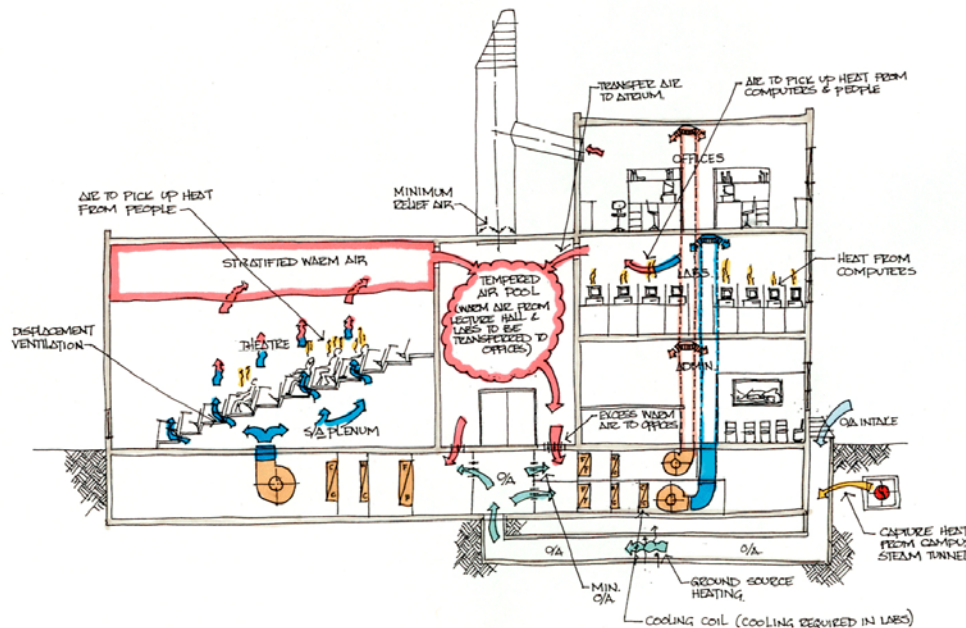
TRANSFER AIR TO ATRIUM

AIR TO PICK UP HEAT FROM COMPUTERS & PEOPLE

OFFICES

AIR TO PICK UP HEAT FROM PEOPLE

MINIMUM RELIEF AIR

STRATIFIED WARM AIR

TEMPERED AIR POOL (WARM AIR FROM LECTURE HALL & LABS TO BE TRANSFERRED TO OFFICES)

LABS

HEAT FROM COMPUTERS

DISPLACEMENT VENTILATION

THEATRE

ADMIN

S/A PLENUM

EXCESS WARM AIR TO OFFICES

O/A INTAKE

O/A

O/A

O/A

CAPTURE HEAT FROM CAMPUS STEAM TUNNEL

MIN. O/A

GROUND SOURCE HEATING.

COOLING COIL (COOLING REQUIRED IN LABS)